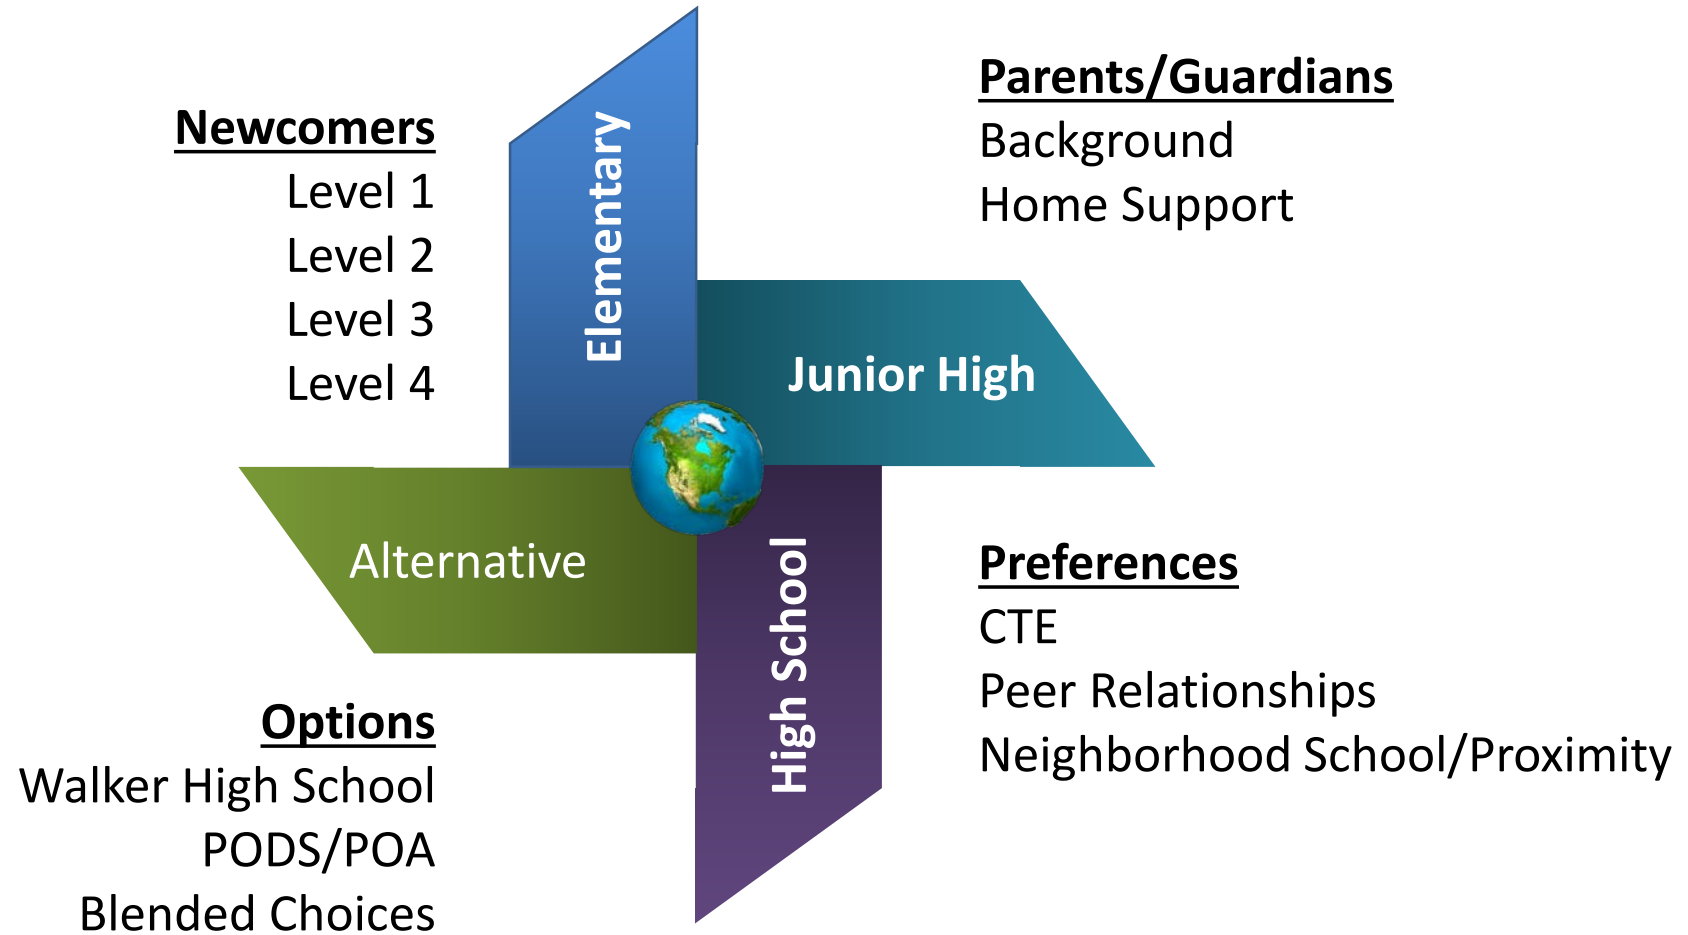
Newcomers
Level 1
Level 2
Level 3
Level 4

Elementary

Parents/Guardians
Background
Home Support

Junior High

Alternative

High School

Preferences
CTE
Peer Relationships
Neighborhood School/Proximity

Options
Walker High School
PODS/POA
Blended Choices